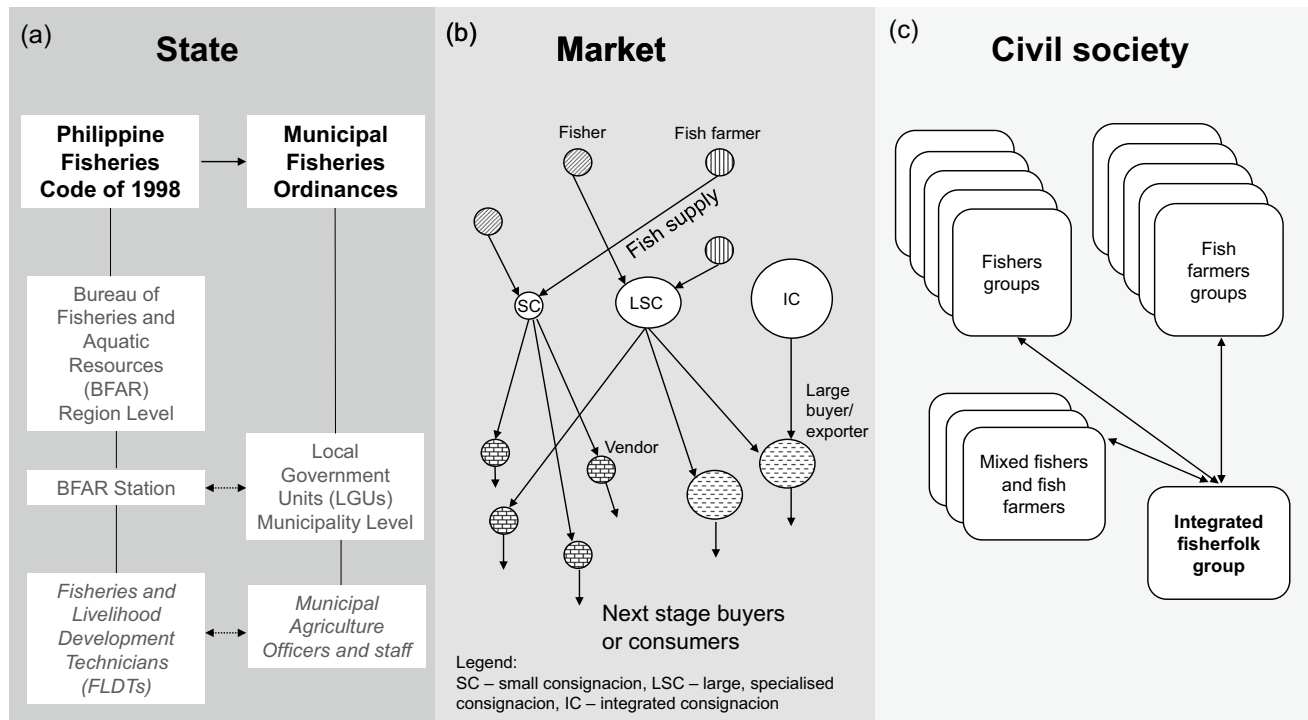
(a)
State

Philippine Fisheries Code of 1998

Municipal Fisheries Ordinances

Bureau of Fisheries and Aquatic Resources (BFAR) Region Level

BFAR Station

Local Government Units (LGUs) Municipality Level

*Fisheries and Livelihood Development Technicians (FLDTs)*

*Municipal Agriculture Officers and staff*

(b)
Market

Fisher

Fish farmer

Fish supply

SC

LSC

IC

Large buyer/ exporter

Vendor

Next stage buyers or consumers

Legend:
SC – small consignacion, LSC – large, specialised consignacion, IC – integrated consignacion

(c)
Civil society

Fishers groups

Fish farmers groups

Mixed fishers and fish farmers

**Integrated fisherfolk group**